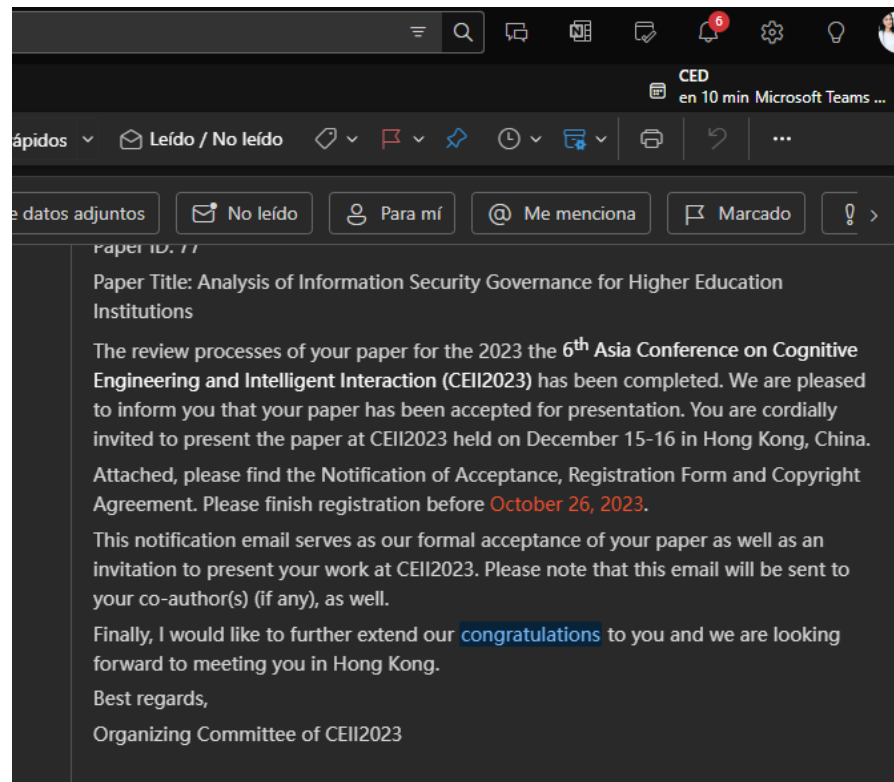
6

CED
en 10 min Microsoft Teams ...

ápidos Leído / No leído ...

e datos adjuntos No leído Para mí Me menciona Marcado

Paper ID: 77

Paper Title: Analysis of Information Security Governance for Higher Education Institutions

The review processes of your paper for the 2023 the $6^{th}$ Asia Conference on Cognitive Engineering and Intelligent Interaction (CEII2023) has been completed. We are pleased to inform you that your paper has been accepted for presentation. You are cordially invited to present the paper at CEII2023 held on December 15-16 in Hong Kong, China.

Attached, please find the Notification of Acceptance, Registration Form and Copyright Agreement. Please finish registration before October 26, 2023.

This notification email serves as our formal acceptance of your paper as well as an invitation to present your work at CEII2023. Please note that this email will be sent to your co-author(s) (if any), as well.

Finally, I would like to further extend our congratulations to you and we are looking forward to meeting you in Hong Kong.

Best regards,

Organizing Committee of CEII2023